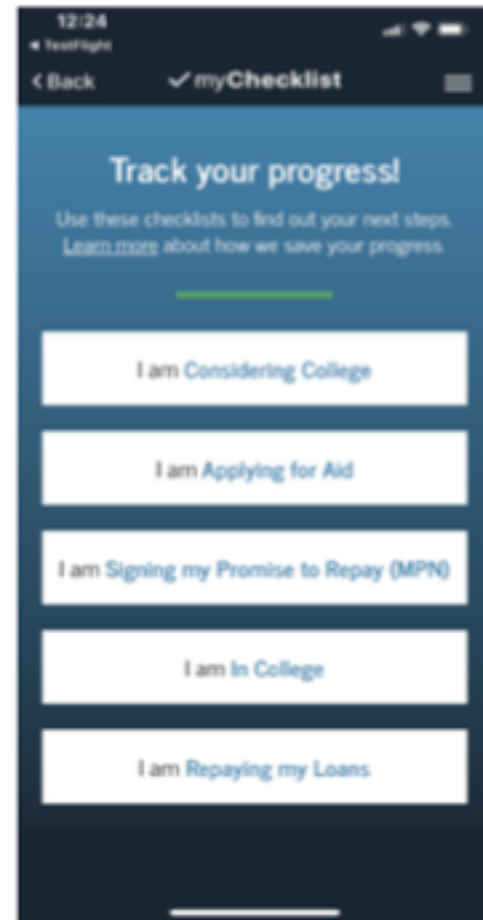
12:24
◂ TestFlight

< Back ✓myChecklist

Track your progress!

Use these checklists to find out your next steps. Learn more about how we save your progress.

I am Considering College

I am Applying for Aid

I am Signing my Promise to Repay (MPN)

I am In College

I am Repaying my Loans